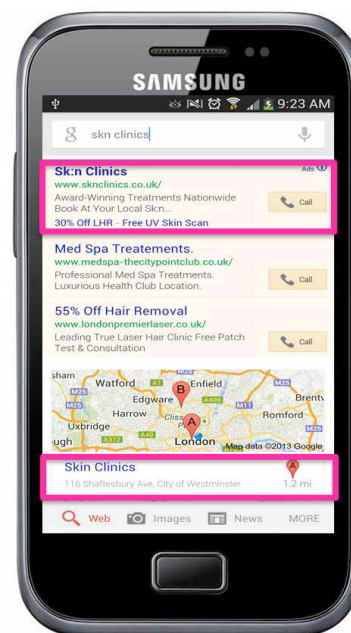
SAMSUNG

9:23 AM

skn clinics

Sk:n Clinics
Ads
www.sknclinics.co.uk/
Award-Winning Treatments Nationwide Book At Your Local Skn...
Call
30% Off LHR - Free UV Skin Scan

Med Spa Treatements.
www.medspa-thecitypointclub.co.uk/
Professional Med Spa Treatments. Luxurious Health Club Location.
Call

55% Off Hair Removal
www.londonpremierlaser.co.uk/
Leading True Laser Hair Clinic Free Patch Test & Consultation
Call

Watford
Enfield
Edgware
Harrow
Brentw
Uxbridge
Romford
London
B
A
Map data ©2013 Google

Skin Clinics
116 Shaftesbury Ave, City of Westminster
A
1.2 mi

Web
Images
News
MORE